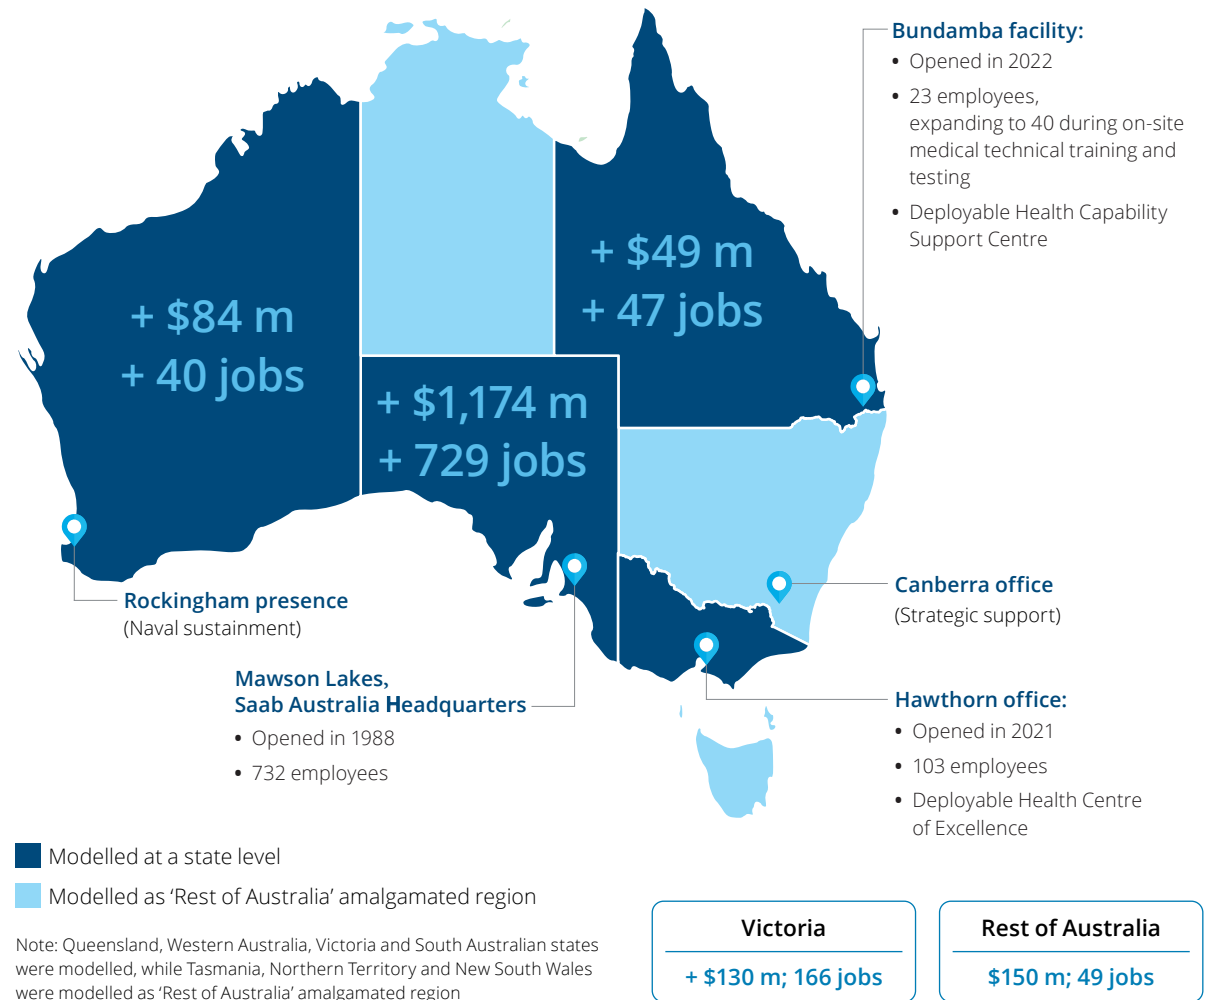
Bundamba facility:
• Opened in 2022
• 23 employees, expanding to 40 during on-site medical technical training and testing
• Deployable Health Capability Support Centre

+ $49 m
+ 47 jobs

+ $84 m
+ 40 jobs

+ $1,174 m
+ 729 jobs

Rockingham presence
(Naval sustainment)

Canberra office
(Strategic support)

Mawson Lakes,
Saab Australia Headquarters
• Opened in 1988
• 732 employees

Hawthorn office:
• Opened in 2021
• 103 employees
• Deployable Health Centre of Excellence

Modelled at a state level
Modelled as 'Rest of Australia' amalgamated region

Note: Queensland, Western Australia, Victoria and South Australian states were modelled, while Tasmania, Northern Territory and New South Wales were modelled as 'Rest of Australia' amalgamated region

| Victoria |
|---|
| + $130 m; 166 jobs |

| Rest of Australia |
|---|
| $150 m; 49 jobs |